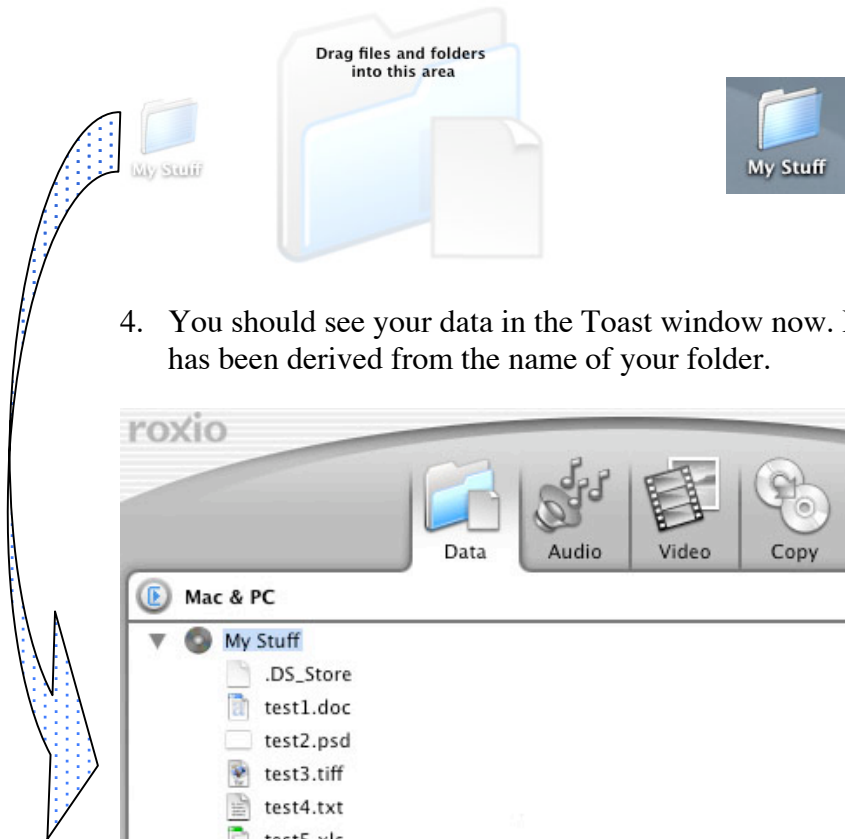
My Stuff

Drag files and folders into this area

My Stuff

4. You should see your data in the Toast window now. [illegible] has been derived from the name of your folder.

roxio

Data Audio Video Copy

Mac & PC

My Stuff
.DS_Store
test1.doc
test2.psd
test3.tiff
test4.txt
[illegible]